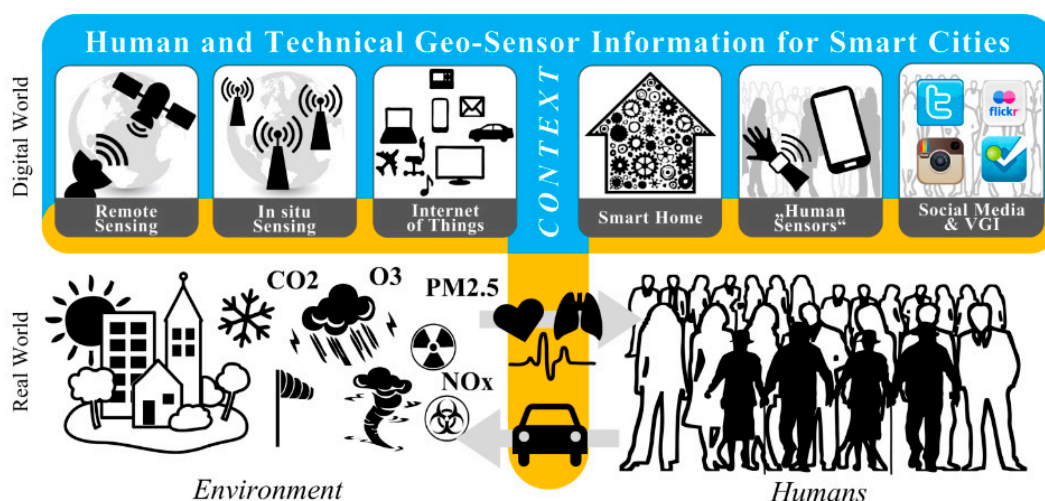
Human and Technical Geo-Sensor Information for Smart Cities

Digital World

Remote Sensing

In situ Sensing

Internet of Things

CONTEXT

Smart Home

„Human Sensors“

flickr

Social Media & VGI

Real World

CO2

O3

PM2.5

NOx

Environment

Humans